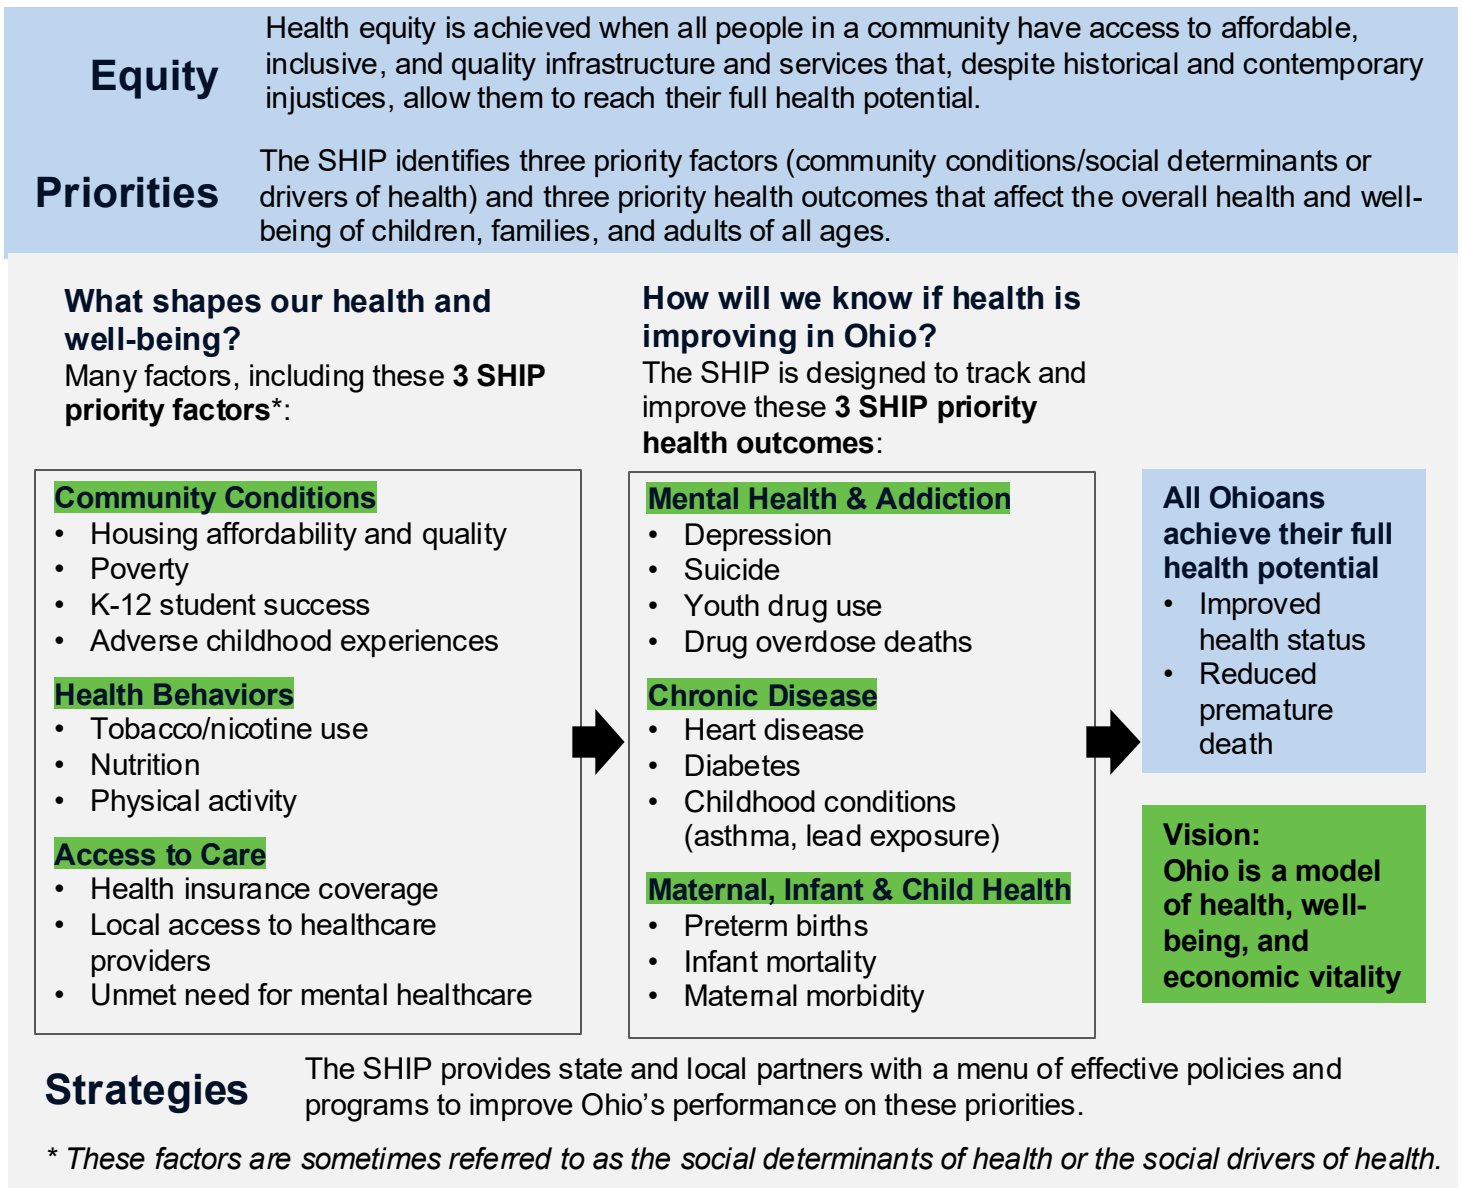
Equity

Health equity is achieved when all people in a community have access to affordable, inclusive, and quality infrastructure and services that, despite historical and contemporary injustices, allow them to reach their full health potential.

Priorities

The SHIP identifies three priority factors (community conditions/social determinants or drivers of health) and three priority health outcomes that affect the overall health and well-being of children, families, and adults of all ages.

What shapes our health and well-being?
Many factors, including these **3 SHIP priority factors***:

How will we know if health is improving in Ohio?
The SHIP is designed to track and improve these **3 SHIP priority health outcomes**:

Community Conditions
- Housing affordability and quality
- Poverty
- K-12 student success
- Adverse childhood experiences

Health Behaviors
- Tobacco/nicotine use
- Nutrition
- Physical activity

Access to Care
- Health insurance coverage
- Local access to healthcare providers
- Unmet need for mental healthcare

Mental Health & Addiction
- Depression
- Suicide
- Youth drug use
- Drug overdose deaths

Chronic Disease
- Heart disease
- Diabetes
- Childhood conditions (asthma, lead exposure)

Maternal, Infant & Child Health
- Preterm births
- Infant mortality
- Maternal morbidity

All Ohioans achieve their full health potential
- Improved health status
- Reduced premature death

Vision:
Ohio is a model of health, well-being, and economic vitality

Strategies

The SHIP provides state and local partners with a menu of effective policies and programs to improve Ohio's performance on these priorities.

* These factors are sometimes referred to as the social determinants of health or the social drivers of health.